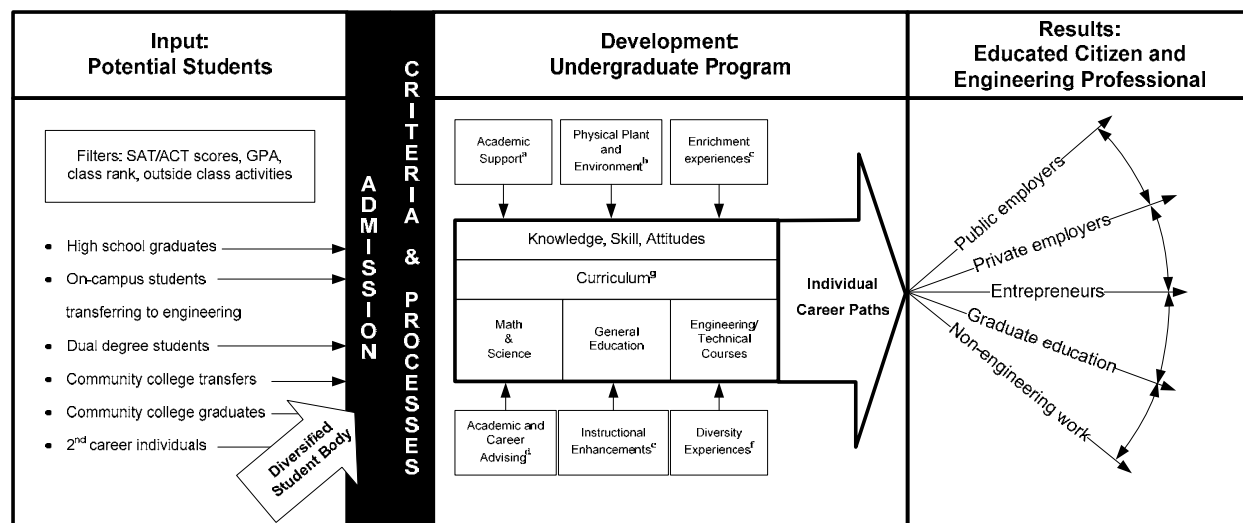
Input:
Potential Students

ADMISSION

CRITERIA & PROCESSES

Development:
Undergraduate Program

Results:
Educated Citizen and
Engineering Professional

Filters: SAT/ACT scores, GPA, class rank, outside class activities

• High school graduates
• On-campus students transferring to engineering
• Dual degree students
• Community college transfers
• Community college graduates
• 2$^{nd}$ career individuals

Diversified Student Body

Academic Support$^{a}$

Physical Plant and Environment$^{b}$

Enrichment experiences$^{c}$

Knowledge, Skill, Attitudes

Curriculum$^{g}$

Math & Science

General Education

Engineering/ Technical Courses

Academic and Career Advising$^{d}$

Instructional Enhancements$^{e}$

Diversity Experiences$^{f}$

Individual Career Paths

Public employers

Private employers

Entrepreneurs

Graduate education

Non-engineering work